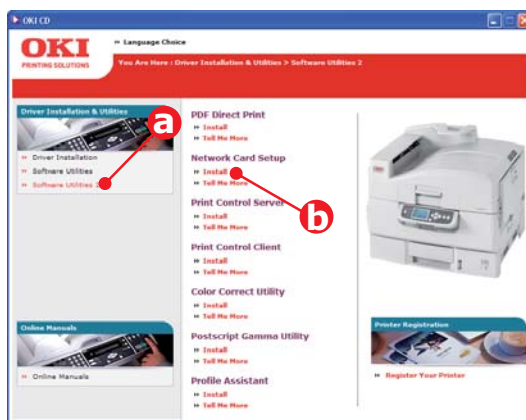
OKI CD

OKI
PRINTING SOLUTIONS

» Language Choice

You Are Here : Driver Installation & Utilities > Software Utilities 2

Driver Installation & Utilities

a

» Driver Installation
» Software Utilities
» Software Utilities 2

Online Manuals

» Online Manuals

PDF Direct Print
» Install
» Tell Me More

Network Card Setup
» Install
» Tell Me More

b

Print Control Server
» Install
» Tell Me More

Print Control Client
» Install
» Tell Me More

Color Correct Utility
» Install
» Tell Me More

Postscript Gamma Utility
» Install
» Tell Me More

Profile Assistant
» Install
» Tell Me More

Printer Registration

» Register Your Printer